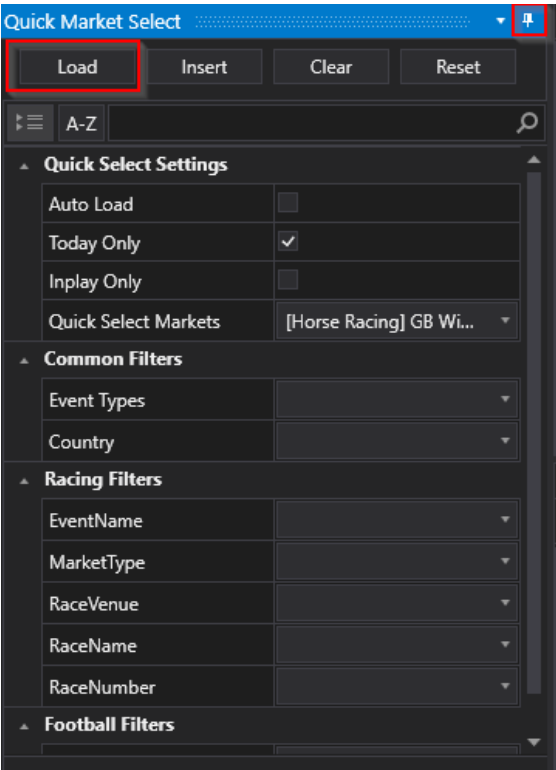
Quick Market Select

Load
Insert
Clear
Reset

A-Z

Quick Select Settings

| | |
|---|---|
| Auto Load | |
| Today Only | ✓ |
| Inplay Only | |
| Quick Select Markets | [Horse Racing] GB Wi... |

Common Filters

| | |
|---|---|
| Event Types | |
| Country | |

Racing Filters

| | |
|---|---|
| EventName | |
| MarketType | |
| RaceVenue | |
| RaceName | |
| RaceNumber | |

Football Filters